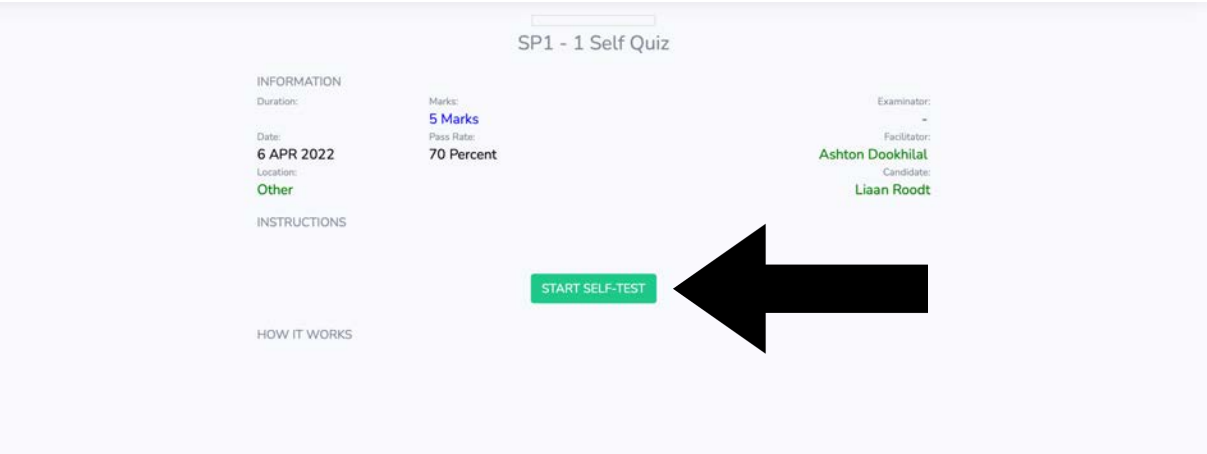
SP1 - 1 Self Quiz

INFORMATION

Duration:

Marks:
5 Marks

Examinator:
-

Date:
6 APR 2022

Pass Rate:
70 Percent

Facilitator:
Ashton Dookhilal

Location:
Other

Candidate:
Liaan Roodt

INSTRUCTIONS

START SELF-TEST

HOW IT WORKS